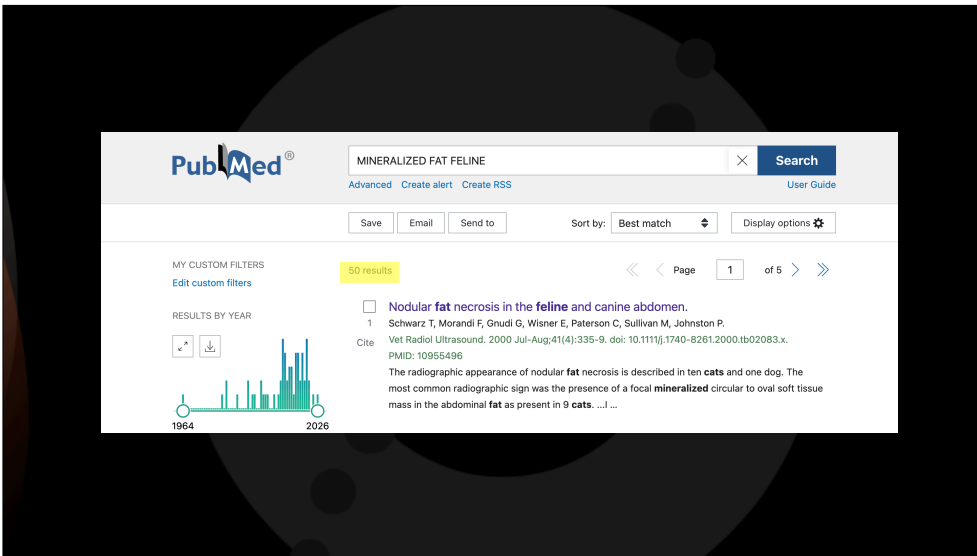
PubMed®

MINERALIZED FAT FELINE

Search

Advanced Create alert Create RSS

User Guide

Save Email Send to

Sort by: Best match

Display options

MY CUSTOM FILTERS

Edit custom filters

50 results

Page 1 of 5

RESULTS BY YEAR

1964 2026

Nodular fat necrosis in the feline and canine abdomen.

1

Cite

Schwarz T, Morandi F, Gnudi G, Wisner E, Paterson C, Sullivan M, Johnston P.

Vet Radiol Ultrasound. 2000 Jul-Aug;41(4):335-9. doi: 10.1111/j.1740-8261.2000.tb02083.x.

PMID: 10955496

The radiographic appearance of nodular fat necrosis is described in ten cats and one dog. The most common radiographic sign was the presence of a focal mineralized circular to oval soft tissue mass in the abdominal fat as present in 9 cats. ...l ...